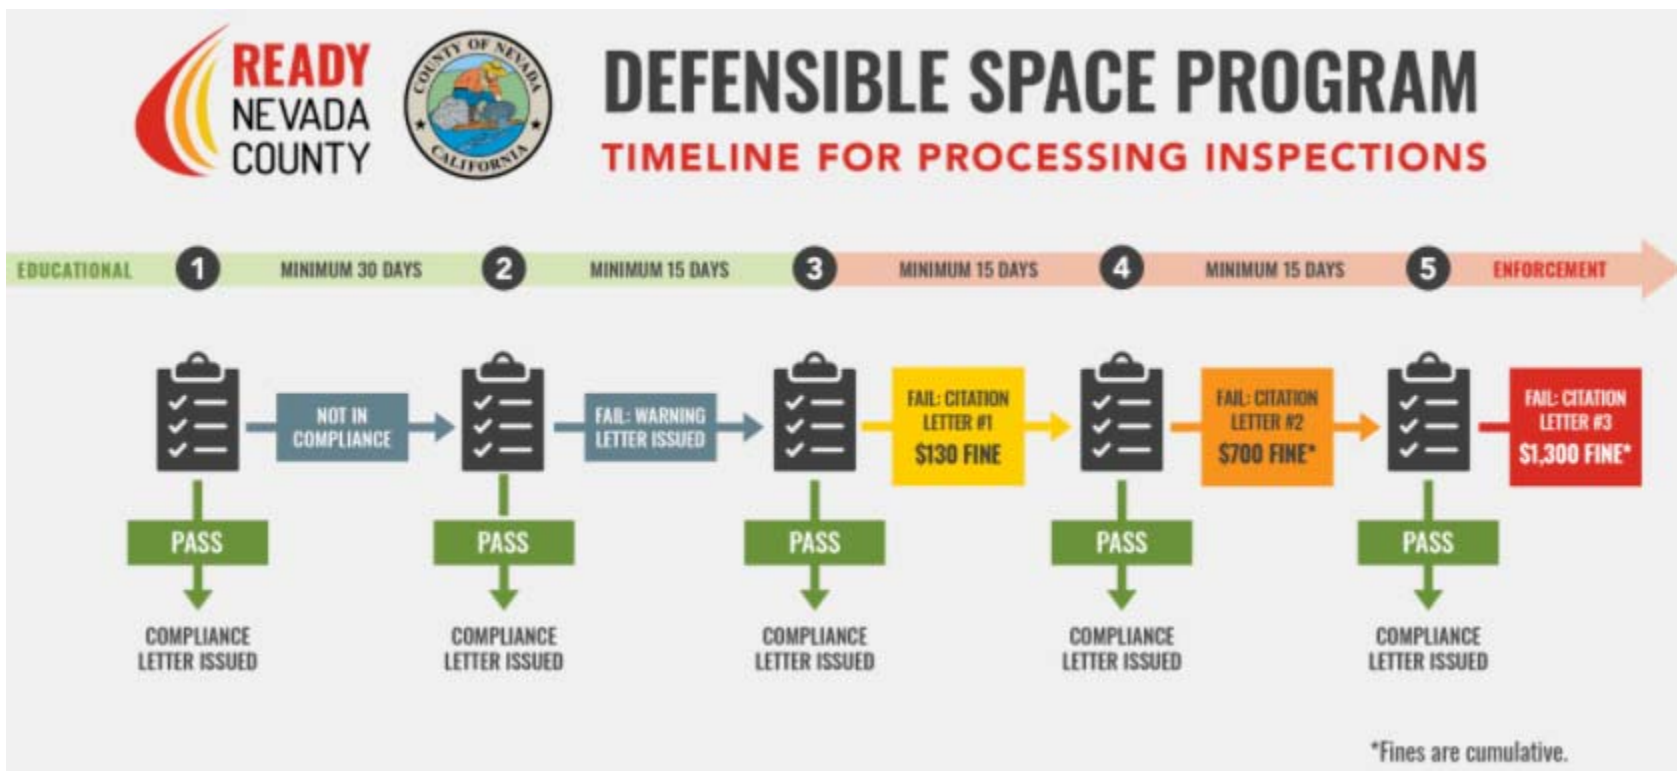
READY NEVADA COUNTY

COUNTY OF NEVADA CALIFORNIA

DEFENSIBLE SPACE PROGRAM

TIMELINE FOR PROCESSING INSPECTIONS

EDUCATIONAL 1 MINIMUM 30 DAYS 2 MINIMUM 15 DAYS 3 MINIMUM 15 DAYS 4 MINIMUM 15 DAYS 5 ENFORCEMENT

NOT IN COMPLIANCE

FAIL: WARNING LETTER ISSUED

FAIL: CITATION LETTER #1 $130 FINE

FAIL: CITATION LETTER #2 $700 FINE*

FAIL: CITATION LETTER #3 $1,300 FINE*

PASS

COMPLIANCE LETTER ISSUED

PASS

COMPLIANCE LETTER ISSUED

PASS

COMPLIANCE LETTER ISSUED

PASS

COMPLIANCE LETTER ISSUED

PASS

COMPLIANCE LETTER ISSUED

*Fines are cumulative.